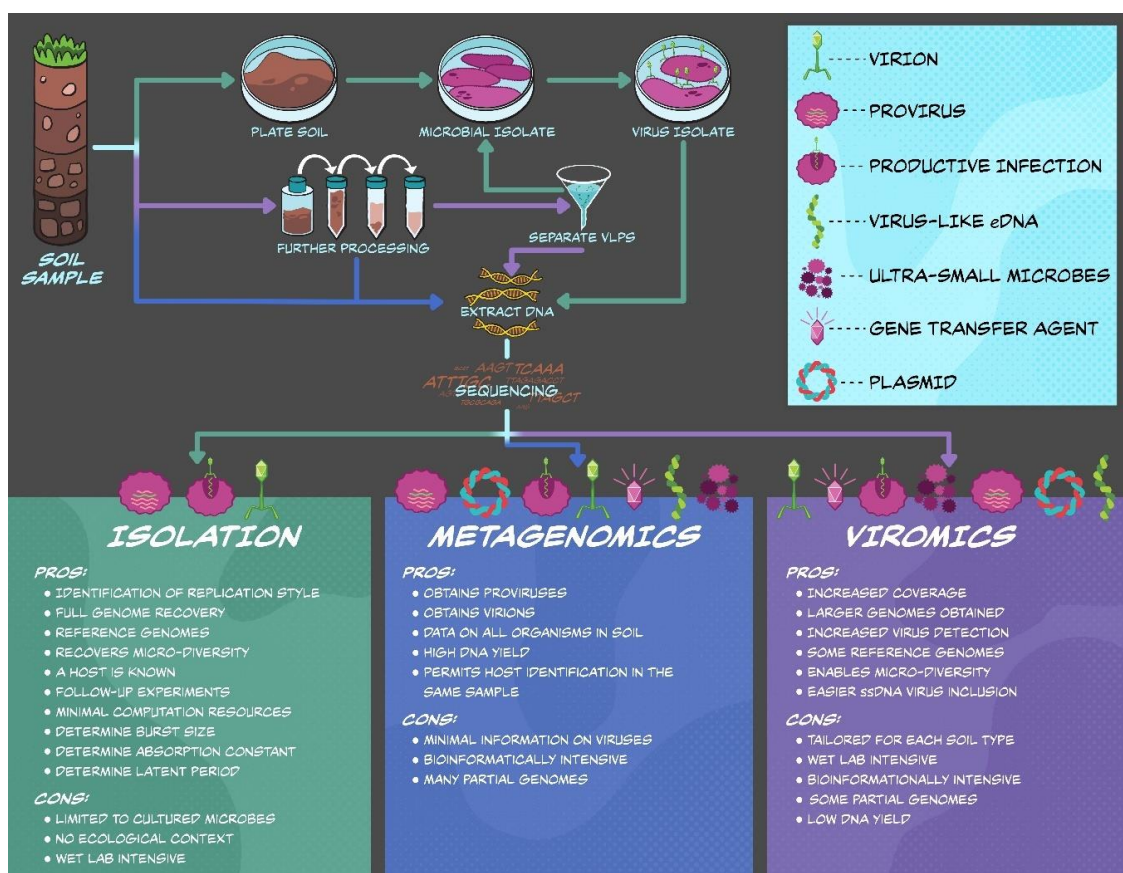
SOIL SAMPLE

PLATE SOIL

MICROBIAL ISOLATE

VIRUS ISOLATE

FURTHER PROCESSING

SEPARATE VLPS

EXTRACT DNA

AAGT TCAAA ATTTGC TTAGCT

SEQUENCING

VIRION

PROVIRUS

PRODUCTIVE INFECTION

VIRUS-LIKE eDNA

ULTRA-SMALL MICROBES

GENE TRANSFER AGENT

PLASMID

ISOLATION

PROS:
• IDENTIFICATION OF REPLICATION STYLE
• FULL GENOME RECOVERY
• REFERENCE GENOMES
• RECOVERS MICRO-DIVERSITY
• A HOST IS KNOWN
• FOLLOW-UP EXPERIMENTS
• MINIMAL COMPUTATION RESOURCES
• DETERMINE BURST SIZE
• DETERMINE ABSORPTION CONSTANT
• DETERMINE LATENT PERIOD

CONS:
• LIMITED TO CULTURED MICROBES
• NO ECOLOGICAL CONTEXT
• WET LAB INTENSIVE

METAGENOMICS

PROS:
• OBTAINS PROVIRUSES
• OBTAINS VIRIONS
• DATA ON ALL ORGANISMS IN SOIL
• HIGH DNA YIELD
• PERMITS HOST IDENTIFICATION IN THE SAME SAMPLE

CONS:
• MINIMAL INFORMATION ON VIRUSES
• BIOINFORMATICALLY INTENSIVE
• MANY PARTIAL GENOMES

VIROMICS

PROS:
• INCREASED COVERAGE
• LARGER GENOMES OBTAINED
• INCREASED VIRUS DETECTION
• SOME REFERENCE GENOMES
• ENABLES MICRO-DIVERSITY
• EASIER ssDNA VIRUS INCLUSION

CONS:
• TAILORED FOR EACH SOIL TYPE
• WET LAB INTENSIVE
• BIOINFORMATIONALLY INTENSIVE
• SOME PARTIAL GENOMES
• LOW DNA YIELD